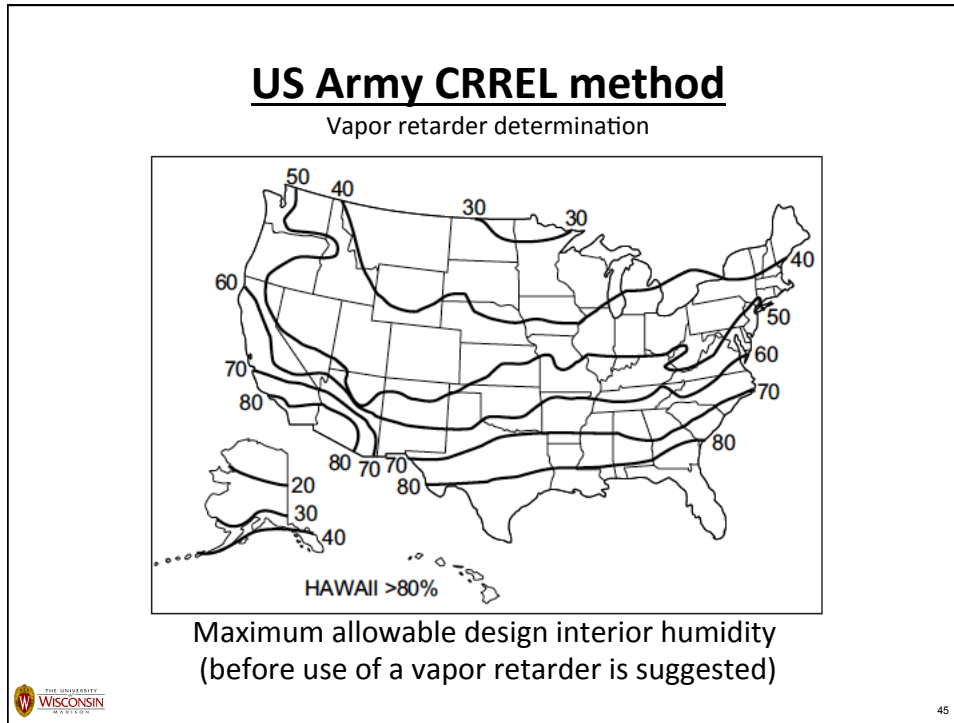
US Army CRREL method

Vapor retarder determination

50 40 30 30 40 60 50 60 70 70 80 80 70 70 80 80 20 30 40

HAWAII >80%

Maximum allowable design interior humidity (before use of a vapor retarder is suggested)

THE UNIVERSITY WISCONSIN MADISON

45